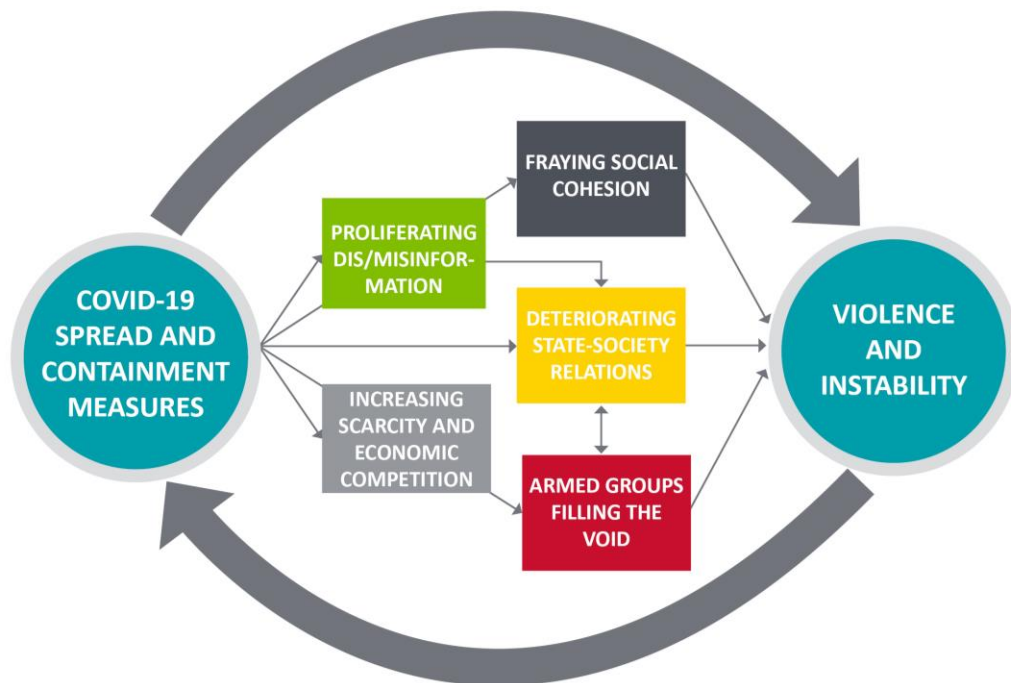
COVID-19 SPREAD AND CONTAINMENT MEASURES

PROLIFERATING DIS/MISINFORMATION

INCREASING SCARCITY AND ECONOMIC COMPETITION

FRAYING SOCIAL COHESION

DETERIORATING STATE-SOCIETY RELATIONS

ARMED GROUPS FILLING THE VOID

VIOLENCE AND INSTABILITY